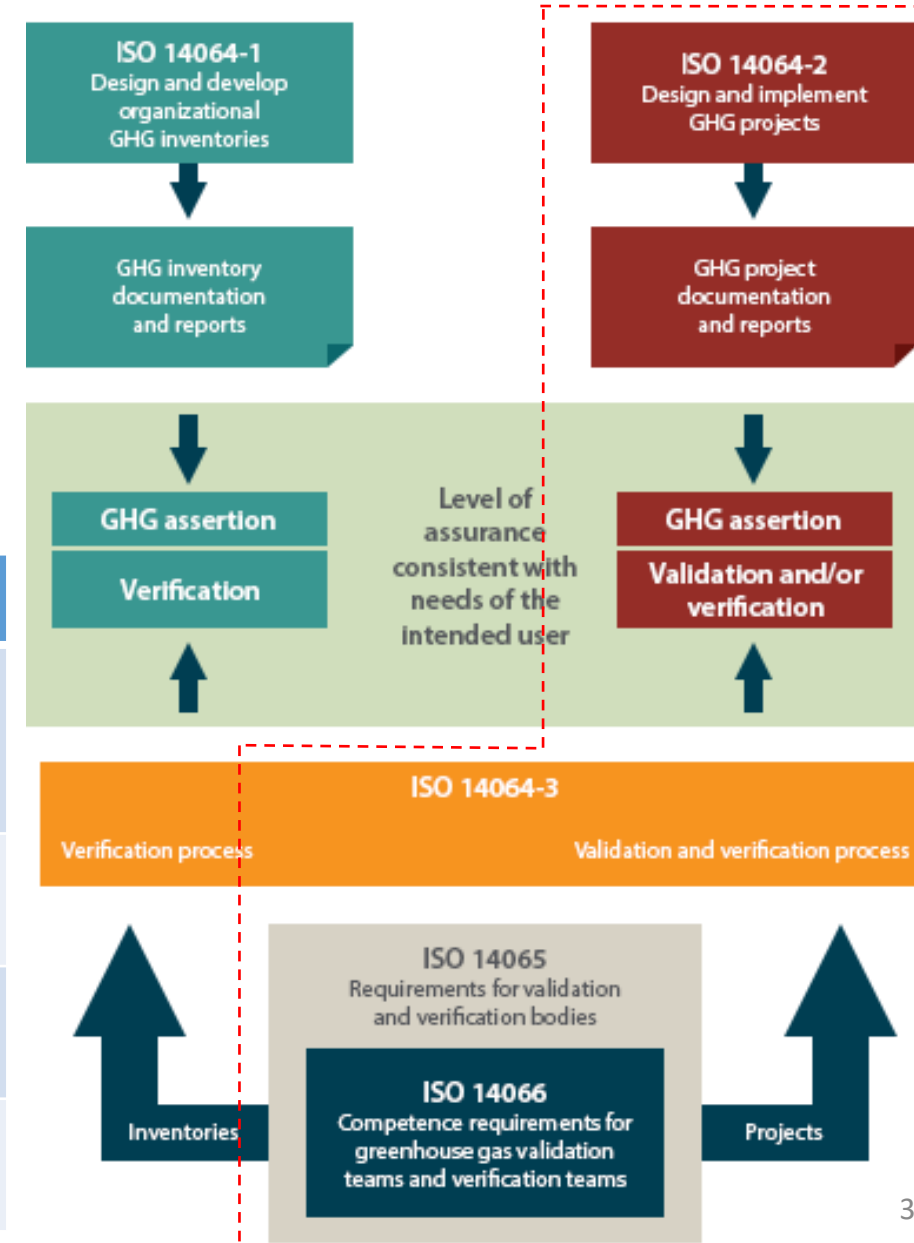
ISO 14064-1
Design and develop organizational GHG inventories

ISO 14064-2
Design and implement GHG projects

GHG inventory documentation and reports

GHG project documentation and reports

GHG assertion

Verification

Level of assurance consistent with needs of the intended user

GHG assertion

Validation and/or verification

ISO 14064-3

Verification process

Validation and verification process

ISO 14065
Requirements for validation and verification bodies

ISO 14066
Competence requirements for greenhouse gas validation teams and verification teams

Inventories

Projects

3